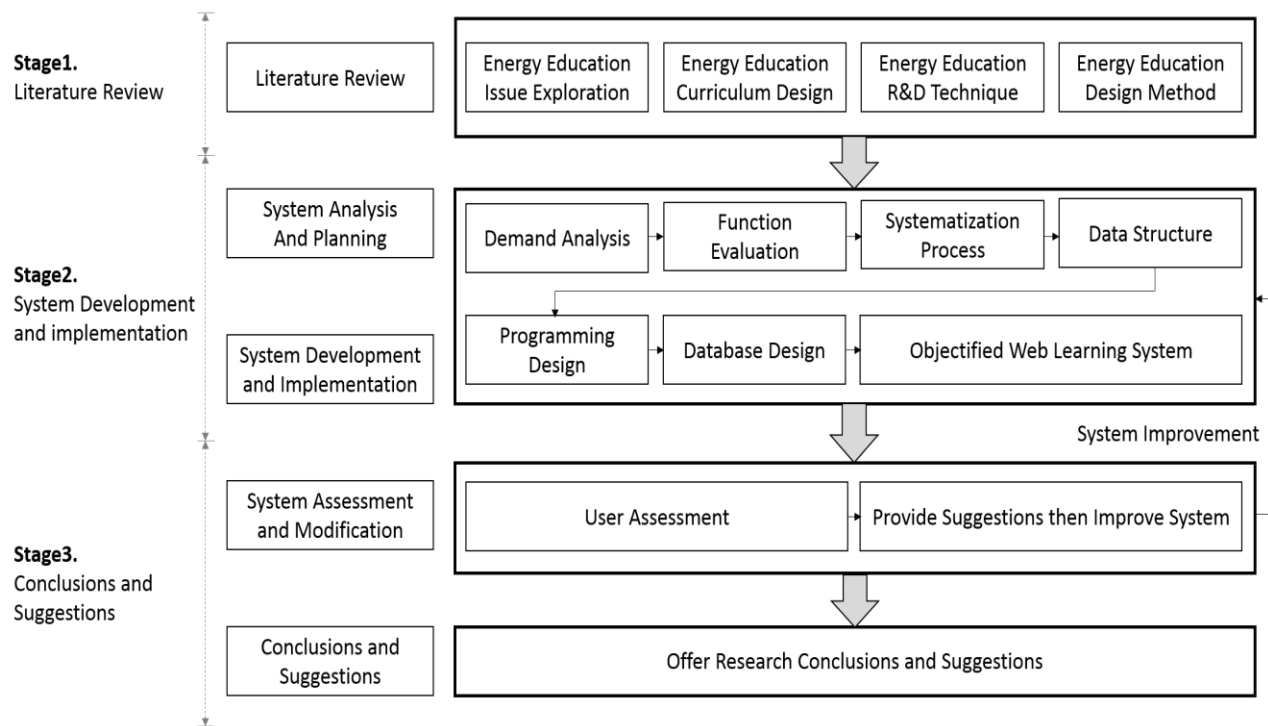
**Stage1.**
Literature Review

Literature Review

Energy Education Issue Exploration

Energy Education Curriculum Design

Energy Education R&D Technique

Energy Education Design Method

System Analysis And Planning

Demand Analysis

Function Evaluation

Systematization Process

Data Structure

**Stage2.**
System Development and implementation

System Development and Implementation

Programming Design

Database Design

Objectified Web Learning System

System Improvement

System Assessment and Modification

User Assessment

Provide Suggestions then Improve System

**Stage3.**
Conclusions and Suggestions

Conclusions and Suggestions

Offer Research Conclusions and Suggestions